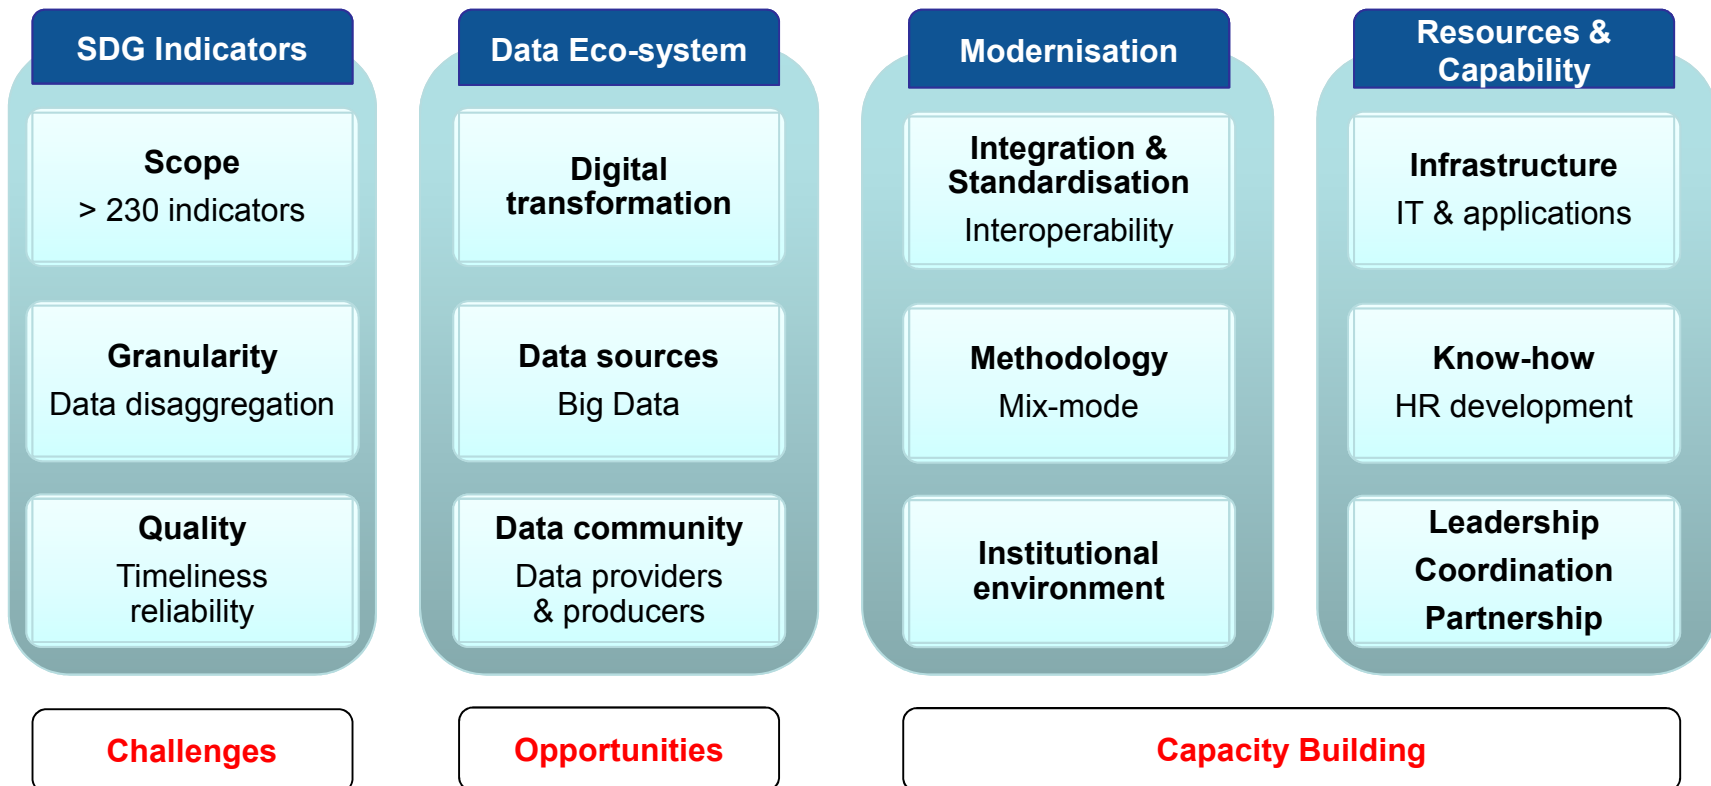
SDG Indicators

Scope
> 230 indicators

Granularity
Data disaggregation

Quality
Timeliness
reliability

Data Eco-system

Digital transformation

Data sources
Big Data

Data community
Data providers & producers

Modernisation

Integration & Standardisation
Interoperability

Methodology
Mix-mode

Institutional environment

Resources & Capability

Infrastructure
IT & applications

Know-how
HR development

Leadership
Coordination
Partnership

Challenges

Opportunities

Capacity Building